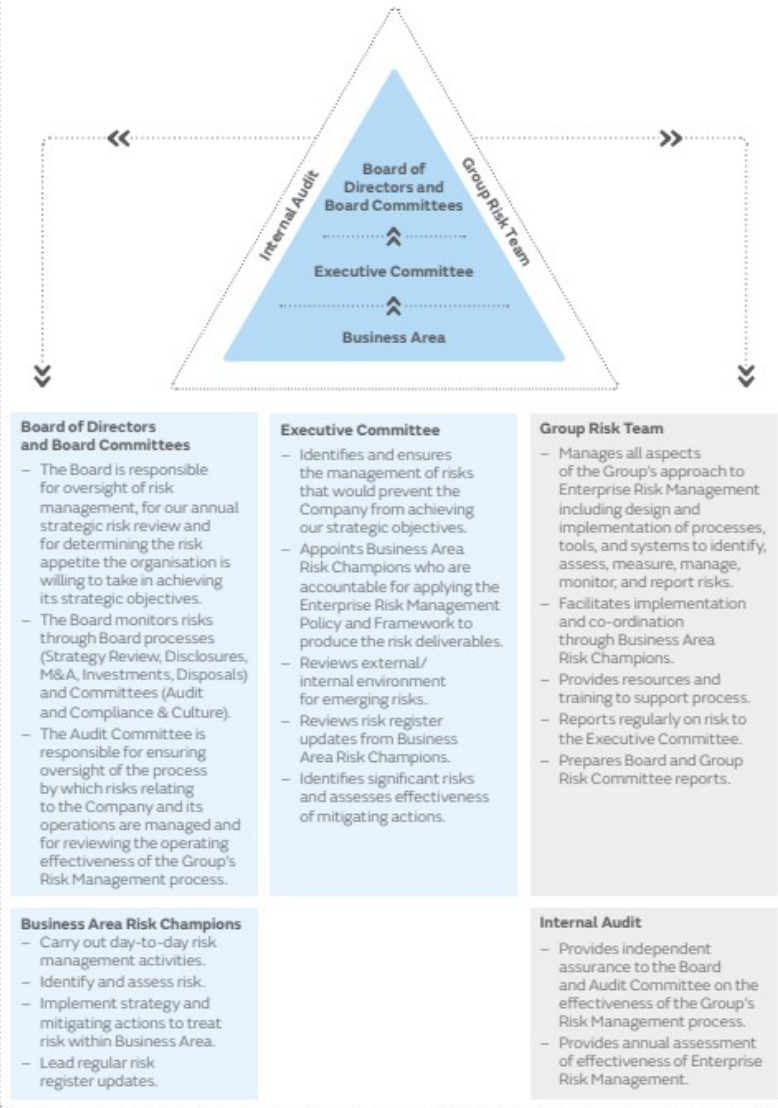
Internal Audit

Group Risk Team

Board of Directors and Board Committees

Executive Committee

Business Area

Board of Directors and Board Committees
– The Board is responsible for oversight of risk management, for our annual strategic risk review and for determining the risk appetite the organisation is willing to take in achieving its strategic objectives.
– The Board monitors risks through Board processes (Strategy Review, Disclosures, M&A, Investments, Disposals) and Committees (Audit and Compliance & Culture).
– The Audit Committee is responsible for ensuring oversight of the process by which risks relating to the Company and its operations are managed and for reviewing the operating effectiveness of the Group's Risk Management process.

Executive Committee
– Identifies and ensures the management of risks that would prevent the Company from achieving our strategic objectives.
– Appoints Business Area Risk Champions who are accountable for applying the Enterprise Risk Management Policy and Framework to produce the risk deliverables.
– Reviews external/ internal environment for emerging risks.
– Reviews risk register updates from Business Area Risk Champions.
– Identifies significant risks and assesses effectiveness of mitigating actions.

Group Risk Team
– Manages all aspects of the Group's approach to Enterprise Risk Management including design and implementation of processes, tools, and systems to identify, assess, measure, manage, monitor, and report risks.
– Facilitates implementation and co-ordination through Business Area Risk Champions.
– Provides resources and training to support process.
– Reports regularly on risk to the Executive Committee.
– Prepares Board and Group Risk Committee reports.

Business Area Risk Champions
– Carry out day-to-day risk management activities.
– Identify and assess risk.
– Implement strategy and mitigating actions to treat risk within Business Area.
– Lead regular risk register updates.

Internal Audit
– Provides independent assurance to the Board and Audit Committee on the effectiveness of the Group's Risk Management process.
– Provides annual assessment of effectiveness of Enterprise Risk Management.